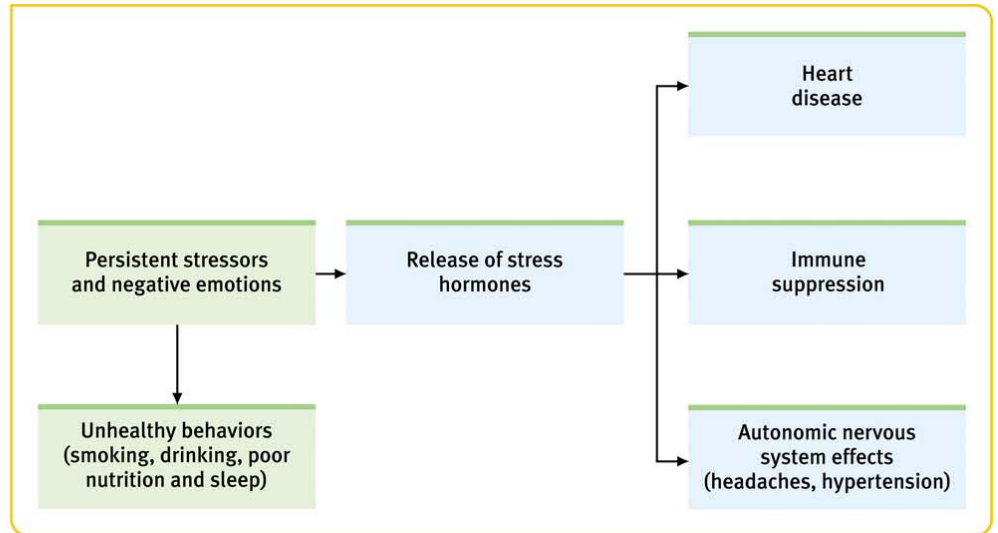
Persistent stressors and negative emotions

Unhealthy behaviors (smoking, drinking, poor nutrition and sleep)

Release of stress hormones

Heart disease

Immune suppression

Autonomic nervous system effects (headaches, hypertension)